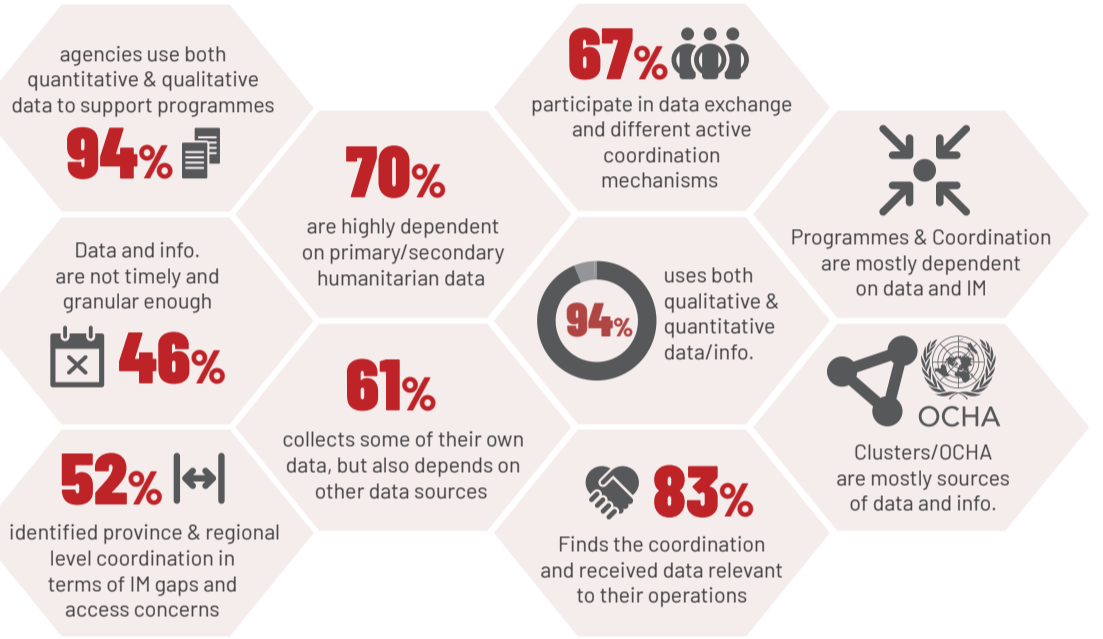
agencies use both quantitative & qualitative data to support programmes

94%

70%

are highly dependent on primary/secondary humanitarian data

67%

participate in data exchange and different active coordination mechanisms

Programmes & Coordination are mostly dependent on data and IM

Data and info. are not timely and granular enough

46%

94%

uses both qualitative & quantitative data/info.

61%

collects some of their own data, but also depends on other data sources

OCHA

Clusters/OCHA are mostly sources of data and info.

52%

identified province & regional level coordination in terms of IM gaps and access concerns

83%

Finds the coordination and received data relevant to their operations